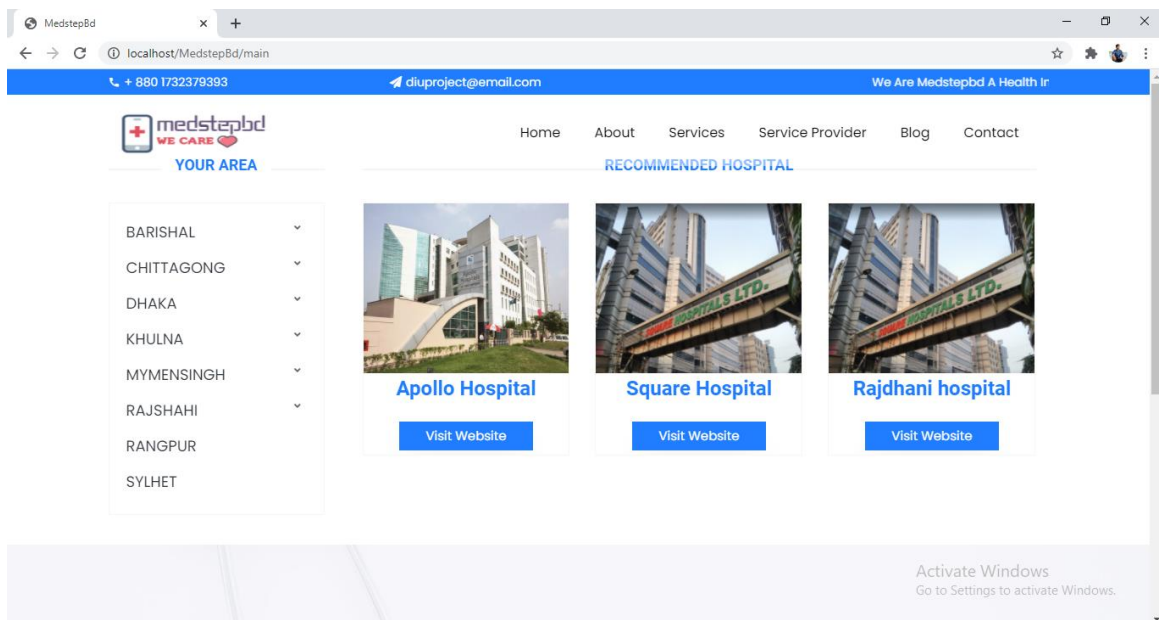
MedstepBd × +

localhost/MedstepBd/main

+ 880 1732379393

diuproject@email.com

We Are Medstepbd A Health Ir

medstepbd WE CARE

Home About Services Service Provider Blog Contact

YOUR AREA

RECOMMENDED HOSPITAL

BARISHAL
CHITTAGONG
DHAKA
KHULNA
MYMENSINGH
RAJSHAHI
RANGPUR
SYLHET

SQUARE HOSPITALS LTD.

SQUARE HOSPITALS LTD.

Apollo Hospital

Visit Website

Square Hospital

Visit Website

Rajdhani hospital

Visit Website

Activate Windows
Go to Settings to activate Windows.